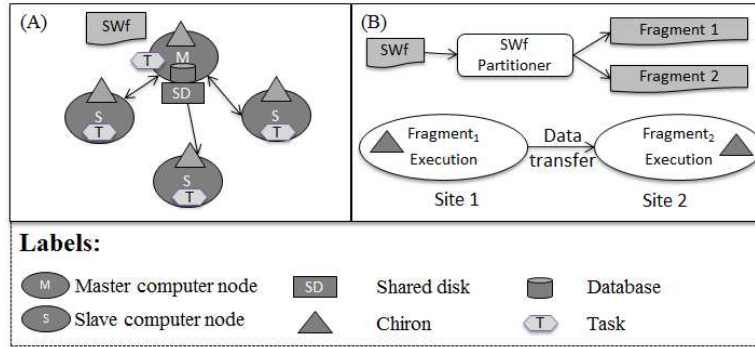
(A)

SWf

T

M

SD

S

T

S

T

S

T

(B)

SWf

SWf Partitioner

Fragment 1

Fragment 2

Fragment$_1$ Execution

Data transfer

Fragment$_2$ Execution

Site 1

Site 2

Labels:

M Master computer node

SD Shared disk

Database

S Slave computer node

Chiron

T Task